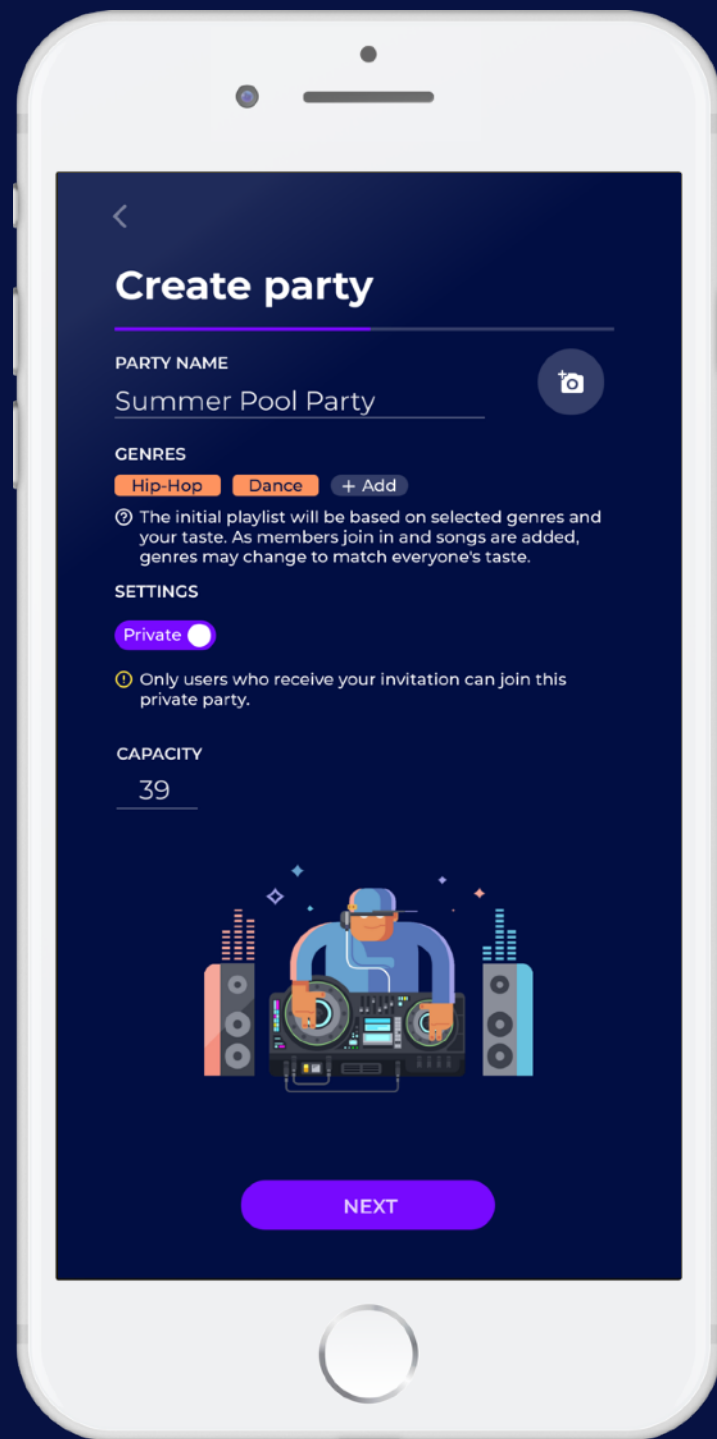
<

Create party

PARTY NAME

Summer Pool Party

GENRES

Hip-Hop Dance + Add

The initial playlist will be based on selected genres and your taste. As members join in and songs are added, genres may change to match everyone's taste.

SETTINGS

Private

Only users who receive your invitation can join this private party.

CAPACITY

39

NEXT